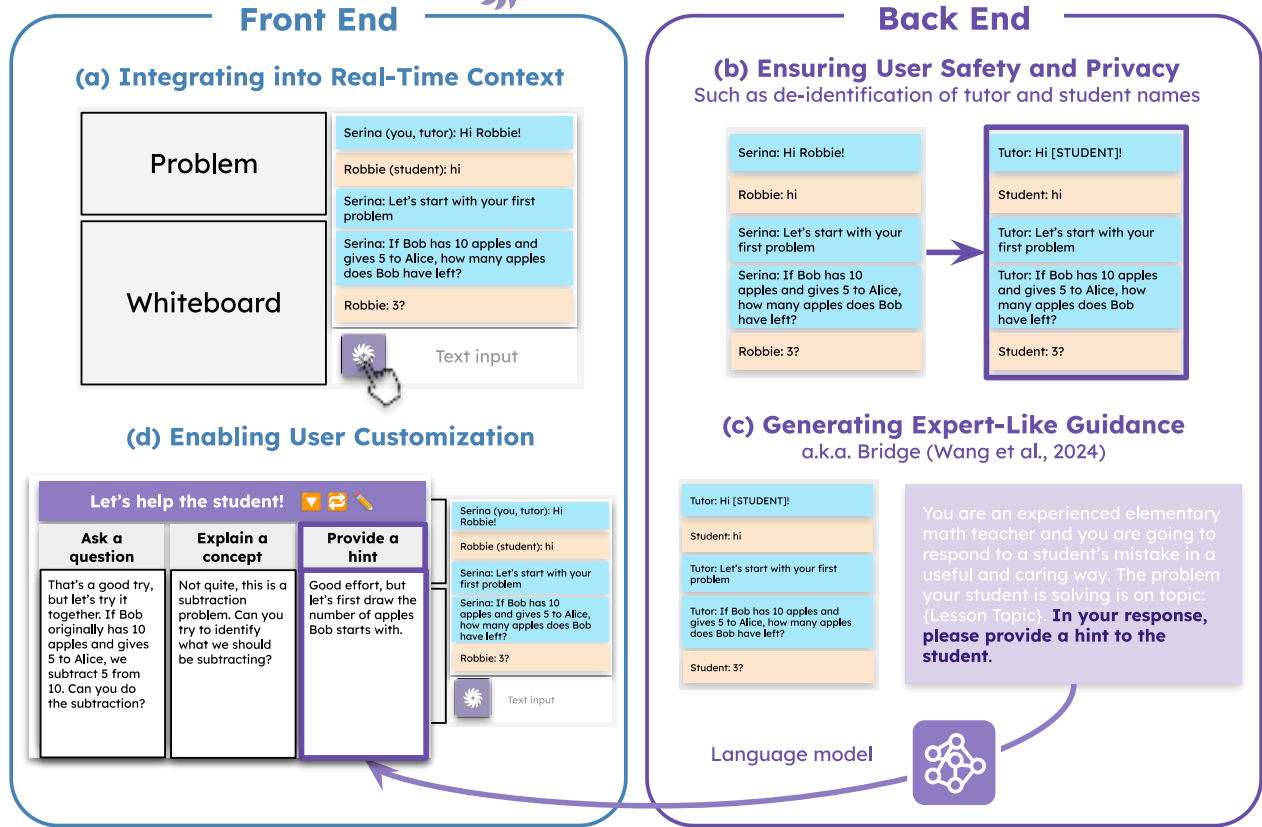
Front End

(a) Integrating into Real-Time Context

Problem

Whiteboard

Serina (you, tutor): Hi Robbie!

Robbie (student): hi

Serina: Let's start with your first problem

Serina: If Bob has 10 apples and gives 5 to Alice, how many apples does Bob have left?

Robbie: 3?

Text input

(d) Enabling User Customization

Let's help the student!

Ask a question

That's a good try, but let's try it together. If Bob originally has 10 apples and gives 5 to Alice, we subtract 5 from 10. Can you do the subtraction?

Explain a concept

Not quite, this is a subtraction problem. Can you try to identify what we should be subtracting?

Provide a hint

Good effort, but let's first draw the number of apples Bob starts with.

Serina (you, tutor): Hi Robbie!

Robbie (student): hi

Serina: Let's start with your first problem

Serina: If Bob has 10 apples and gives 5 to Alice, how many apples does Bob have left?

Robbie: 3?

Text input

Back End

(b) Ensuring User Safety and Privacy
Such as de-identification of tutor and student names

Serina: Hi Robbie!

Robbie: hi

Serina: Let's start with your first problem

Serina: If Bob has 10 apples and gives 5 to Alice, how many apples does Bob have left?

Robbie: 3?

Tutor: Hi [STUDENT]!

Student: hi

Tutor: Let's start with your first problem

Tutor: If Bob has 10 apples and gives 5 to Alice, how many apples does Bob have left?

Student: 3?

(c) Generating Expert-Like Guidance
a.k.a. Bridge (Wang et al., 2024)

Tutor: Hi [STUDENT]!

Student: hi

Tutor: Let's start with your first problem

Tutor: If Bob has 10 apples and gives 5 to Alice, how many apples does Bob have left?

Student: 3?

You are an experienced elementary math teacher and you are going to respond to a student's mistake in a useful and caring way. The problem your student is solving is on topic: {Lesson Topic}. In your response, please provide a hint to the student.

Language model